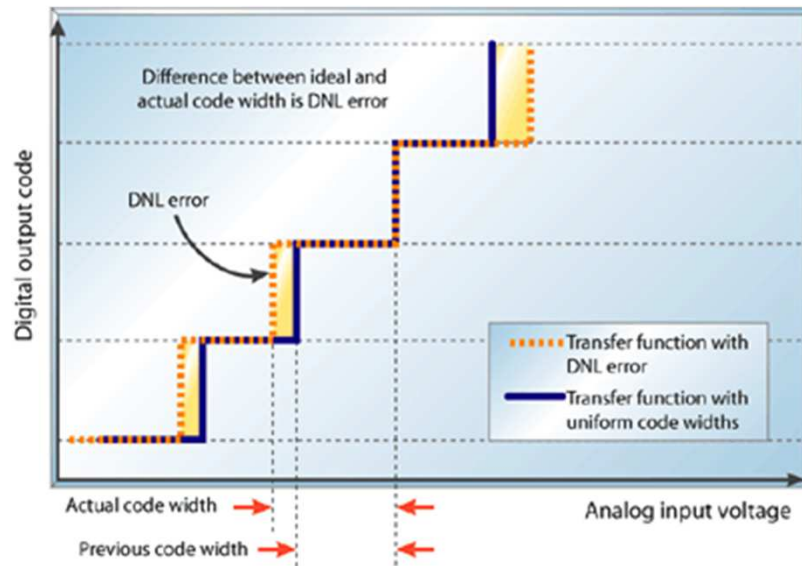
Difference between ideal and actual code width is DNL error

DNL error

Digital output code

Transfer function with DNL error

Transfer function with uniform code widths

Actual code width

Previous code width

Analog input voltage